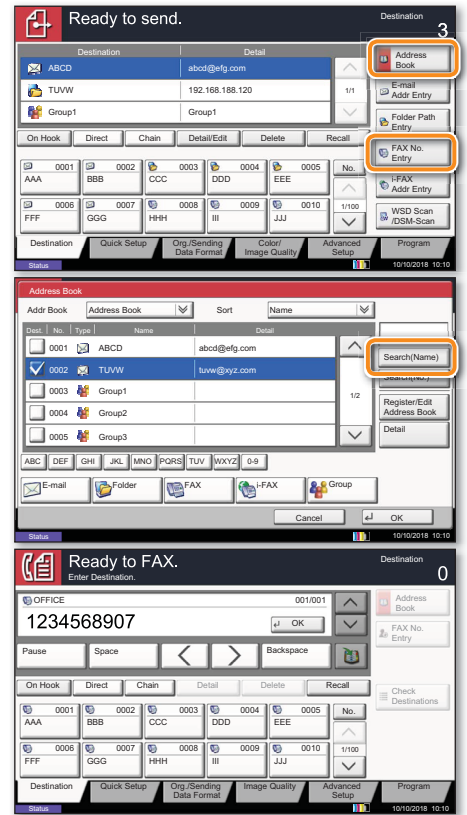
Ready to send.
Destination
3

| Destination | Detail |
|---|---|
| ABCD | abcd@efg.com |
| TUVW | 192.168.188.120 |
| Group1 | Group1 |

1/1

Address Book
E-mail Addr Entry
Folder Path Entry
FAX No. Entry
i-FAX Addr Entry
WSD Scan /DSM-Scan

On Hook | Direct | Chain | Detail/Edit | Delete | Recall

0001 AAA | 0002 BBB | 0003 CCC | 0004 DDD | 0005 EEE | No.
0006 FFF | 0007 GGG | 0008 HHH | 0009 III | 0010 JJJ | 1/100

Destination | Quick Setup | Org./Sending Data Format | Color/ Image Quality | Advanced Setup | Program
Status 10/10/2018 10:10

Address Book
Addr Book | Address Book | Sort | Name

| Dest. | No. | Type | Name | Detail |
|---|---|---|---|---|
| | 0001 | | ABCD | abcd@efg.com |
| ✓ | 0002 | | TUVW | tuvw@xyz.com |
| | 0003 | | Group1 | |
| | 0004 | | Group2 | |
| | 0005 | | Group3 | |

1/2

Search(Name)
Search(No.)
Register/Edit Address Book
Detail

ABC DEF GHI JKL MNO PQRS TUV WXYZ 0-9
E-mail | Folder | FAX | i-FAX | Group
Cancel | OK
Status 10/10/2018 10:10

Ready to FAX.
Enter Destination.
Destination
0
OFFICE 001/001
1234568907
OK
Pause | Space | Backspace
Address Book
FAX No. Entry
Check Destinations
On Hook | Direct | Chain | Detail | Delete | Recall

0001 AAA | 0002 BBB | 0003 CCC | 0004 DDD | 0005 EEE | No.
0006 FFF | 0007 GGG | 0008 HHH | 0009 III | 0010 JJJ | 1/100

Destination | Quick Setup | Org./Sending Data Format | Image Quality | Advanced Setup | Program
Status 10/10/2018 10:10